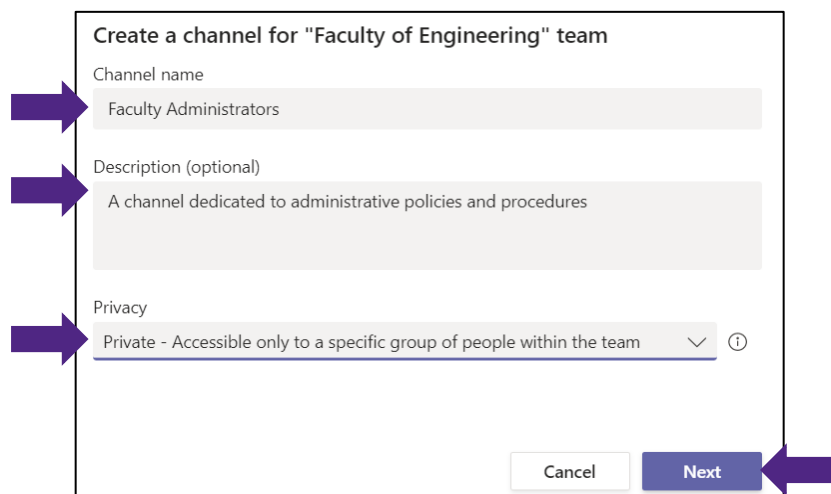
Create a channel for "Faculty of Engineering" team

Channel name

Faculty Administrators

Description (optional)

A channel dedicated to administrative policies and procedures

Privacy

Private - Accessible only to a specific group of people within the team

Cancel

Next